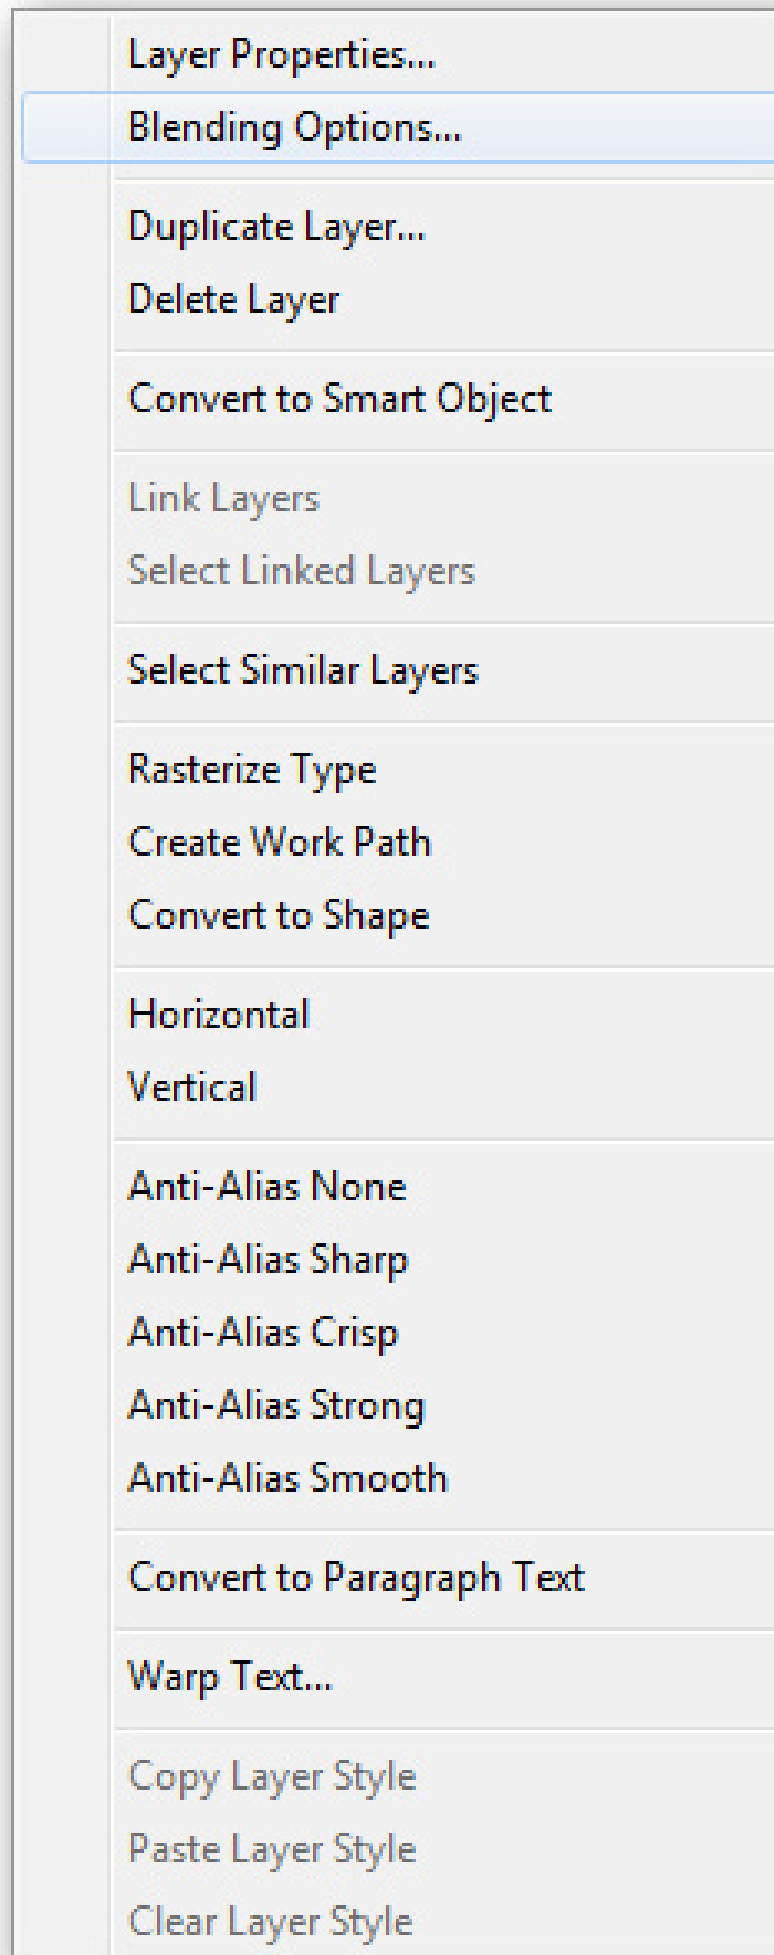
Layer Properties...
Blending Options...

Duplicate Layer...
Delete Layer

Convert to Smart Object

Link Layers
Select Linked Layers

Select Similar Layers

Rasterize Type
Create Work Path
Convert to Shape

Horizontal
Vertical

Anti-Alias None
Anti-Alias Sharp
Anti-Alias Crisp
Anti-Alias Strong
Anti-Alias Smooth

Convert to Paragraph Text

Warp Text...

Copy Layer Style
Paste Layer Style
Clear Layer Style